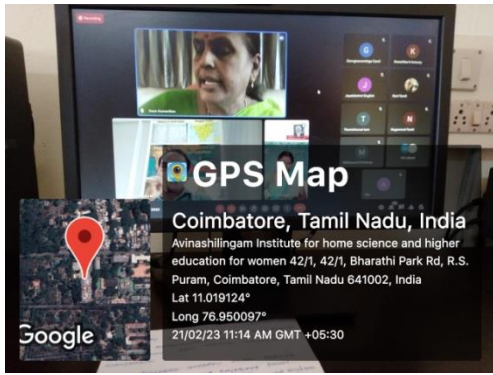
Recording

GPS Map

Coimbatore, Tamil Nadu, India

Avinashilingam Institute for home science and higher education for women 42/1, 42/1, Bharathi Park Rd, R.S. Puram, Coimbatore, Tamil Nadu 641002, India

Lat 11.019124°

Long 76.950097°

21/02/23 11:14 AM GMT +05:30

Google